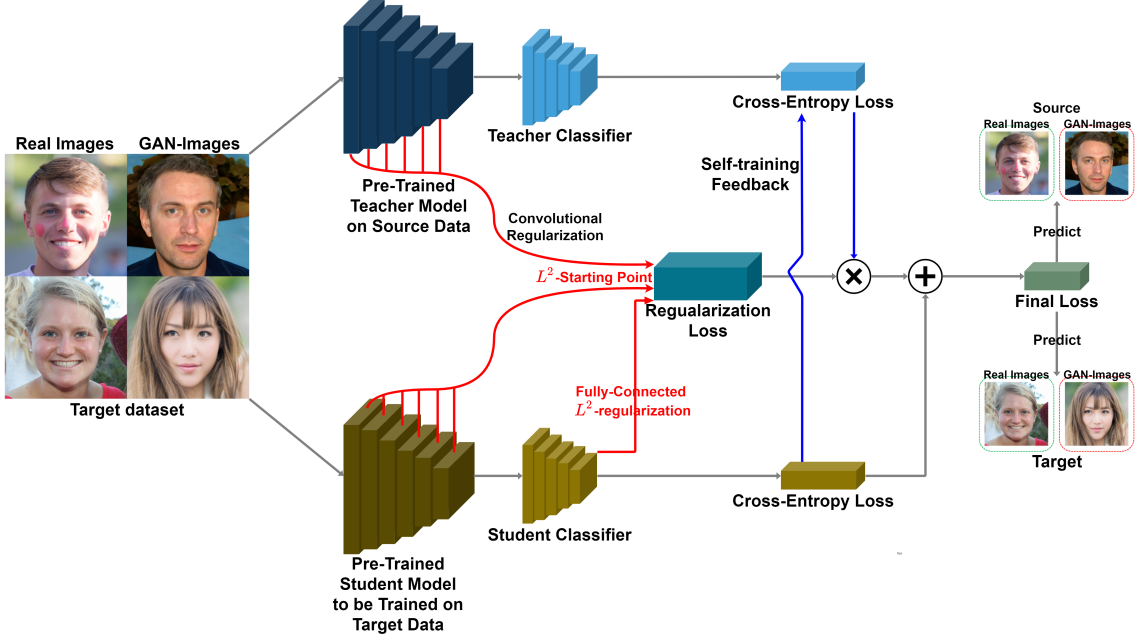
Real Images
GAN-Images
Target dataset

Pre-Trained Teacher Model on Source Data

Teacher Classifier

Cross-Entropy Loss

Self-training Feedback

Convolutional Regularization

$L^2$-Starting Point

Regualarization Loss

Fully-Connected $L^2$-regularization

Pre-Trained Student Model to be Trained on Target Data

Student Classifier

Cross-Entropy Loss

Source
Real Images
GAN-Images

Predict

Final Loss

Predict

Real Images
GAN-Images
Target